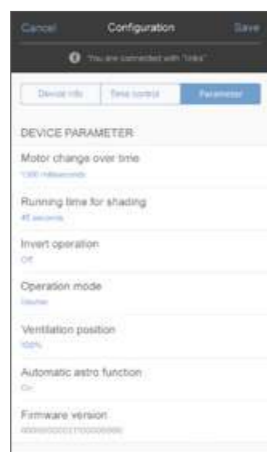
Cancel Configuration Save

You are connected with "links"

Device info | Time control | Parameter

DEVICE PARAMETER

Motor change over time
1300 milliseconds

Running time for shading
45 seconds

Invert operation
Off

Operation mode
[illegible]

Ventilation position
100%

Automatic astro function
On

Firmware version
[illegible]